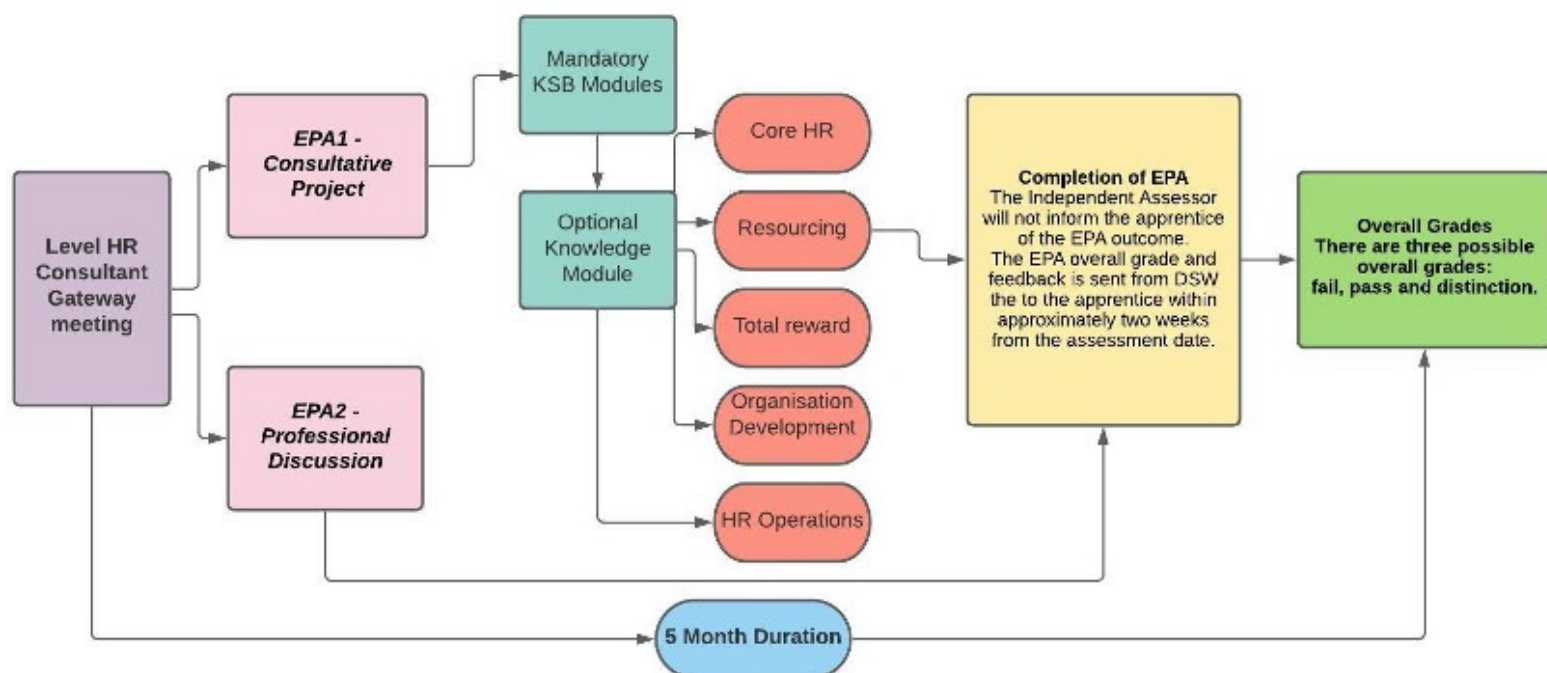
Level HR Consultant Gateway meeting

EPA1 - Consultative Project

EPA2 - Professional Discussion

Mandatory KSB Modules

Optional Knowledge Module

Core HR

Resourcing

Total reward

Organisation Development

HR Operations

Completion of EPA
The Independent Assessor will not inform the apprentice of the EPA outcome.
The EPA overall grade and feedback is sent from DSW the to the apprentice within approximately two weeks from the assessment date.

Overall Grades
There are three possible overall grades:
fail, pass and distinction.

5 Month Duration